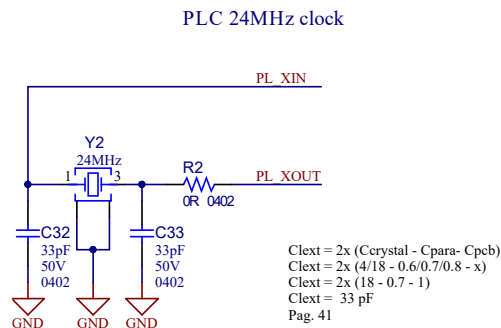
PLC 24MHz clock

PL_XIN

Y2
24MHz
1
3

R2
0R 0402

PL_XOUT

C32
33pF
50V
0402

C33
33pF
50V
0402

GND
GND
GND

Clext = 2x (Ccrystal - Cpara- Cpcb)
Clext = 2x (4/18 - 0.6/0.7/0.8 - x)
Clext = 2x (18 - 0.7 - 1)
Clext = 33 pF
Pag. 41